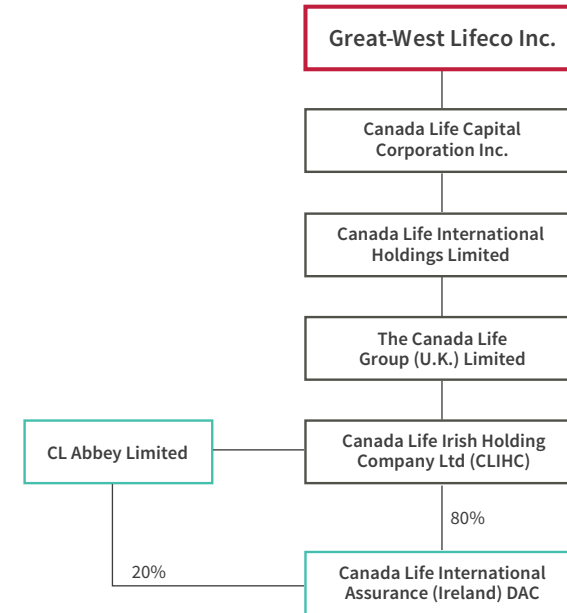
Great-West Lifeco Inc.

Canada Life Capital Corporation Inc.

Canada Life International Holdings Limited

The Canada Life Group (U.K.) Limited

CL Abbey Limited

Canada Life Irish Holding Company Ltd (CLIHC)

80%

20%

Canada Life International Assurance (Ireland) DAC